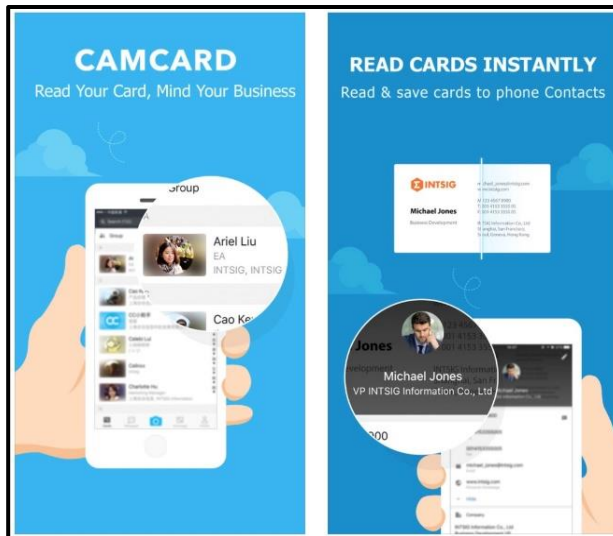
CAMCARD
Read Your Card, Mind Your Business

Group
Ariel Liu
EA
INTSIG, INTSIG
Cao Ke
Calvin Lui
Colleen Lui
Calmov
Charlotte Hu

READ CARDS INSTANTLY
Read & save cards to phone Contacts

INTSIG
Michael Jones
Business Development

Jones
Michael Jones
VP INTSIG Information Co., Ltd
000